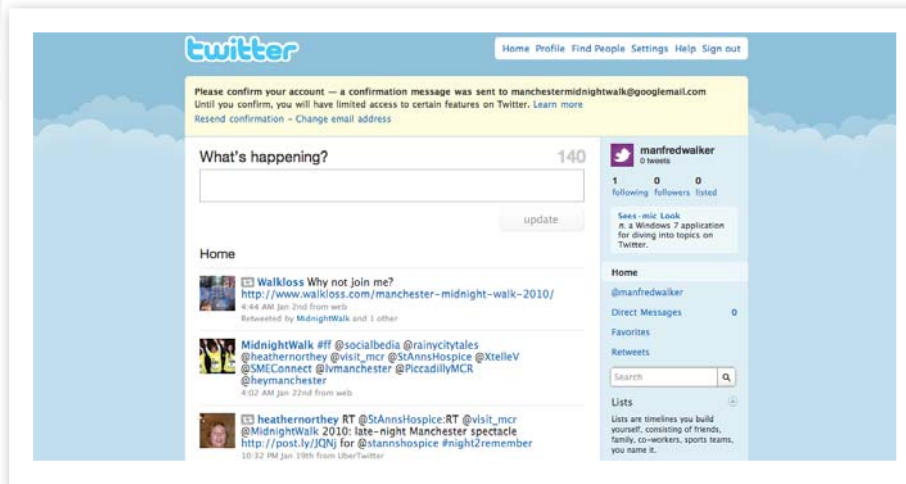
twitter

Home Profile Find People Settings Help Sign out

Please confirm your account — a confirmation message was sent to manchestermidnightwalk@googlemail.com
Until you confirm, you will have limited access to certain features on Twitter. Learn more
Resend confirmation · Change email address

What's happening?

140

update

Home

Walkloss Why not join me? http://www.walkloss.com/manchester-midnight-walk-2010/
4:44 AM Jan 2nd from web
Retweeted by MidnightWalk and 1 other

MidnightWalk #ff @socialbedia @rainycitytales @heathernorthey @visit_mcr @StAnnsHospice @XtelleV @SMEConnect @lvmanchester @PiccadillyMCR @heymanchester
4:02 AM Jan 22nd from web

heathernorthey RT @StAnnsHospice:RT @visit_mcr @MidnightWalk 2010: late-night Manchester spectacle http://post.ly/JQNj for @stannshospice #night2remember
10:32 PM Jan 19th from UberTwitter

manfredwalker
0 tweets

1 following
0 followers
0 listed

Sees·mic Look
n. a Windows 7 application for diving into topics on Twitter.

Home
@manfredwalker
Direct Messages 0
Favorites
Retweets

Search

Lists
Lists are timelines you build yourself, consisting of friends, family, co-workers, sports teams, you name it.